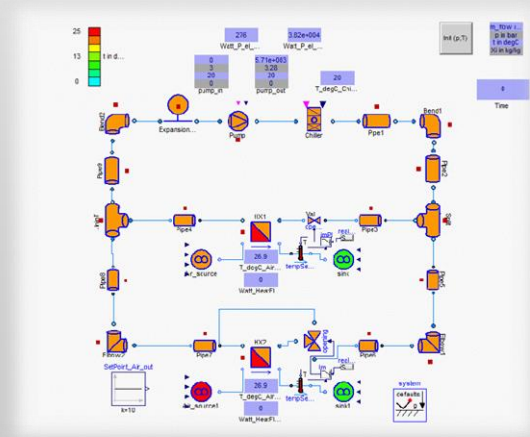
25
13
0
t in d...

276
Watt_P_el_...

3.82e+004
Watt_P_el_...

0
3
20
0
pump_in

5.71e+003
3.26
20
0
pump_out

20
T_degC_Chi...

Init (p,T)

m_flow i
p in bar
t in degC
H in kg/kg

0
Time

Bend2
Expansion...
Pump
Chiller
Pipe1
Bend1

Pipe9
Pipe4
HX1
Pipe3
Pipe8
Pipe2

26.9
T_degC_Air...
air_source
tempSe...
sink
0
Watt_HeatFl...

Pipe7
HX2
Pipe6

SetPoint_Air_out
k=10

26.9
T_degC_Air...
air_source1
tempSe...
sink1
0
Watt_HeatFl...

system
defaults